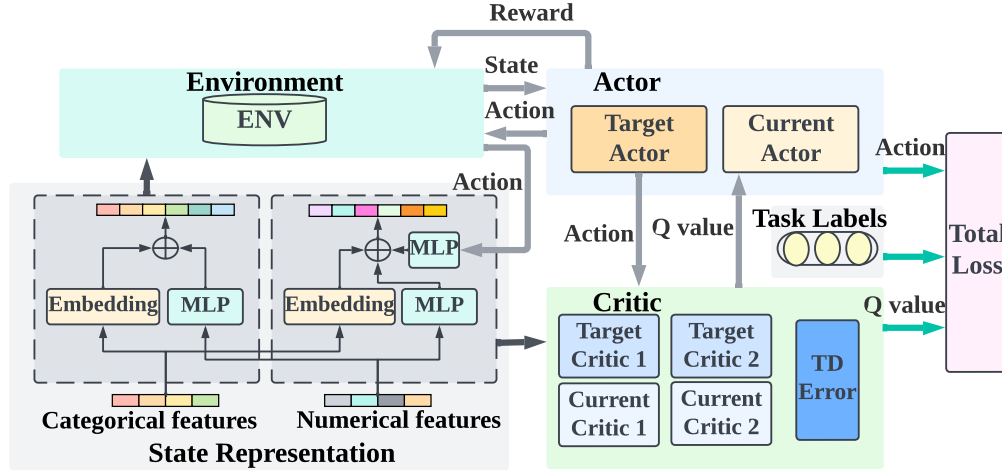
Reward

State

Action

Environment

ENV

Actor

Target Actor

Current Actor

Action

Action

Action

Q value

Task Labels

Total Loss

Q value

MLP

Embedding

MLP

Embedding

MLP

Critic

Target Critic 1

Target Critic 2

Current Critic 1

Current Critic 2

TD Error

Categorical features

Numerical features

State Representation